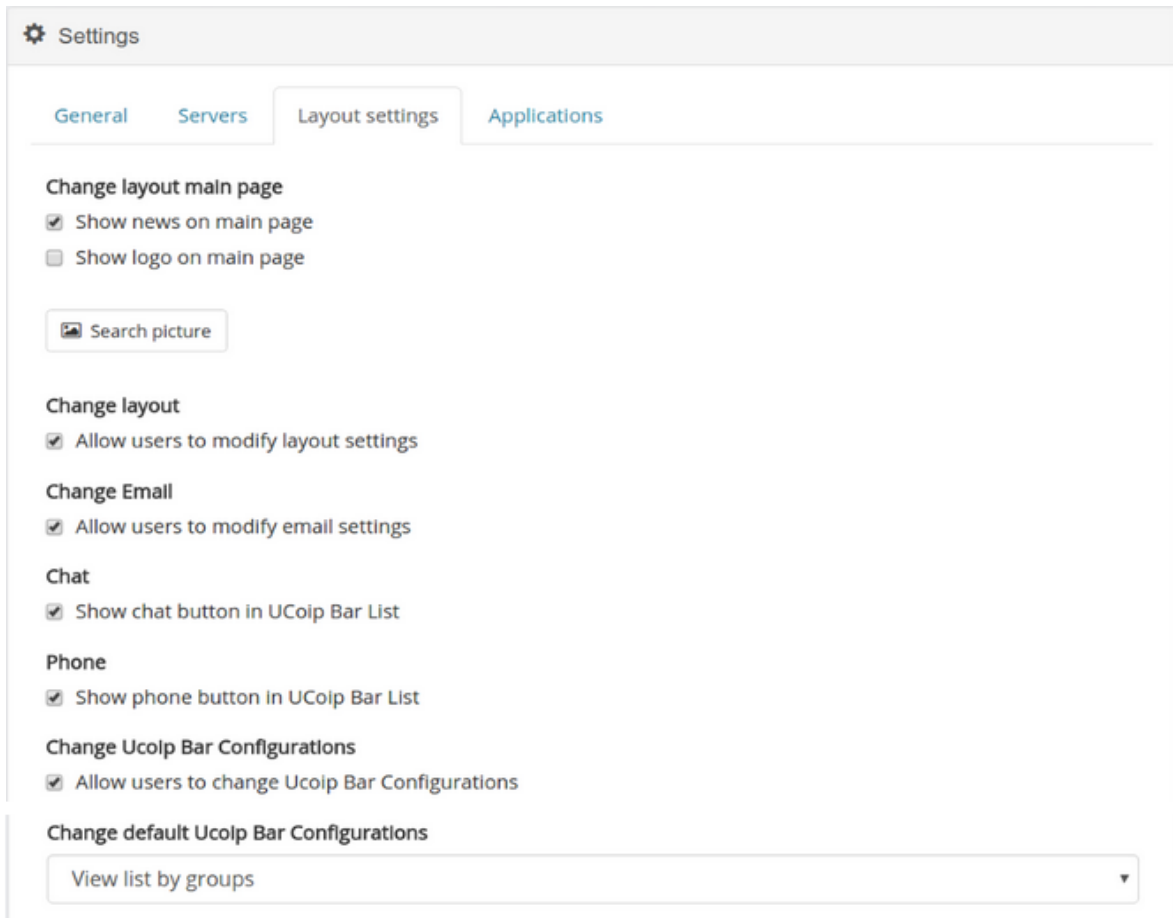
Settings

General Servers Layout settings Applications

Change layout main page
Show news on main page
Show logo on main page

Search picture

Change layout
Allow users to modify layout settings

Change Email
Allow users to modify email settings

Chat
Show chat button in UCoip Bar List

Phone
Show phone button in UCoip Bar List

Change Ucoip Bar Configurations
Allow users to change Ucoip Bar Configurations

Change default Ucoip Bar Configurations
View list by groups